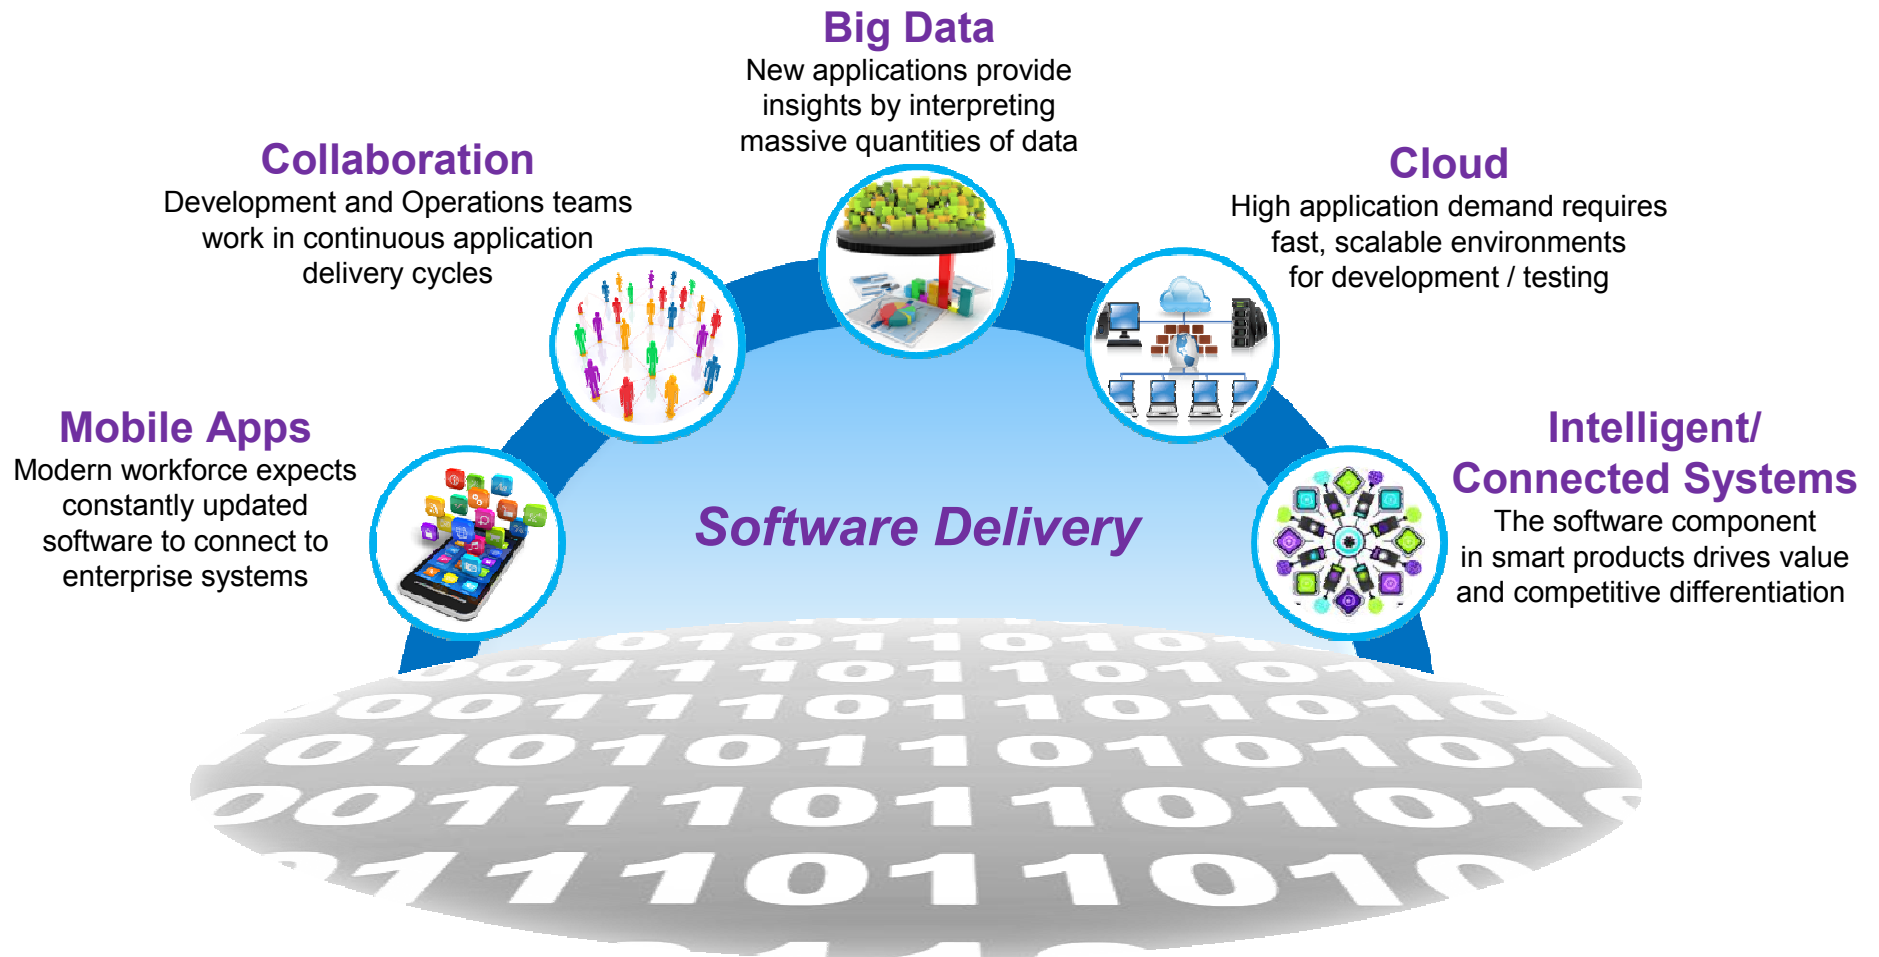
Big Data
New applications provide insights by interpreting massive quantities of data

Collaboration
Development and Operations teams work in continuous application delivery cycles

Cloud
High application demand requires fast, scalable environments for development / testing

Mobile Apps
Modern workforce expects constantly updated software to connect to enterprise systems

Intelligent/ Connected Systems
The software component in smart products drives value and competitive differentiation

Software Delivery